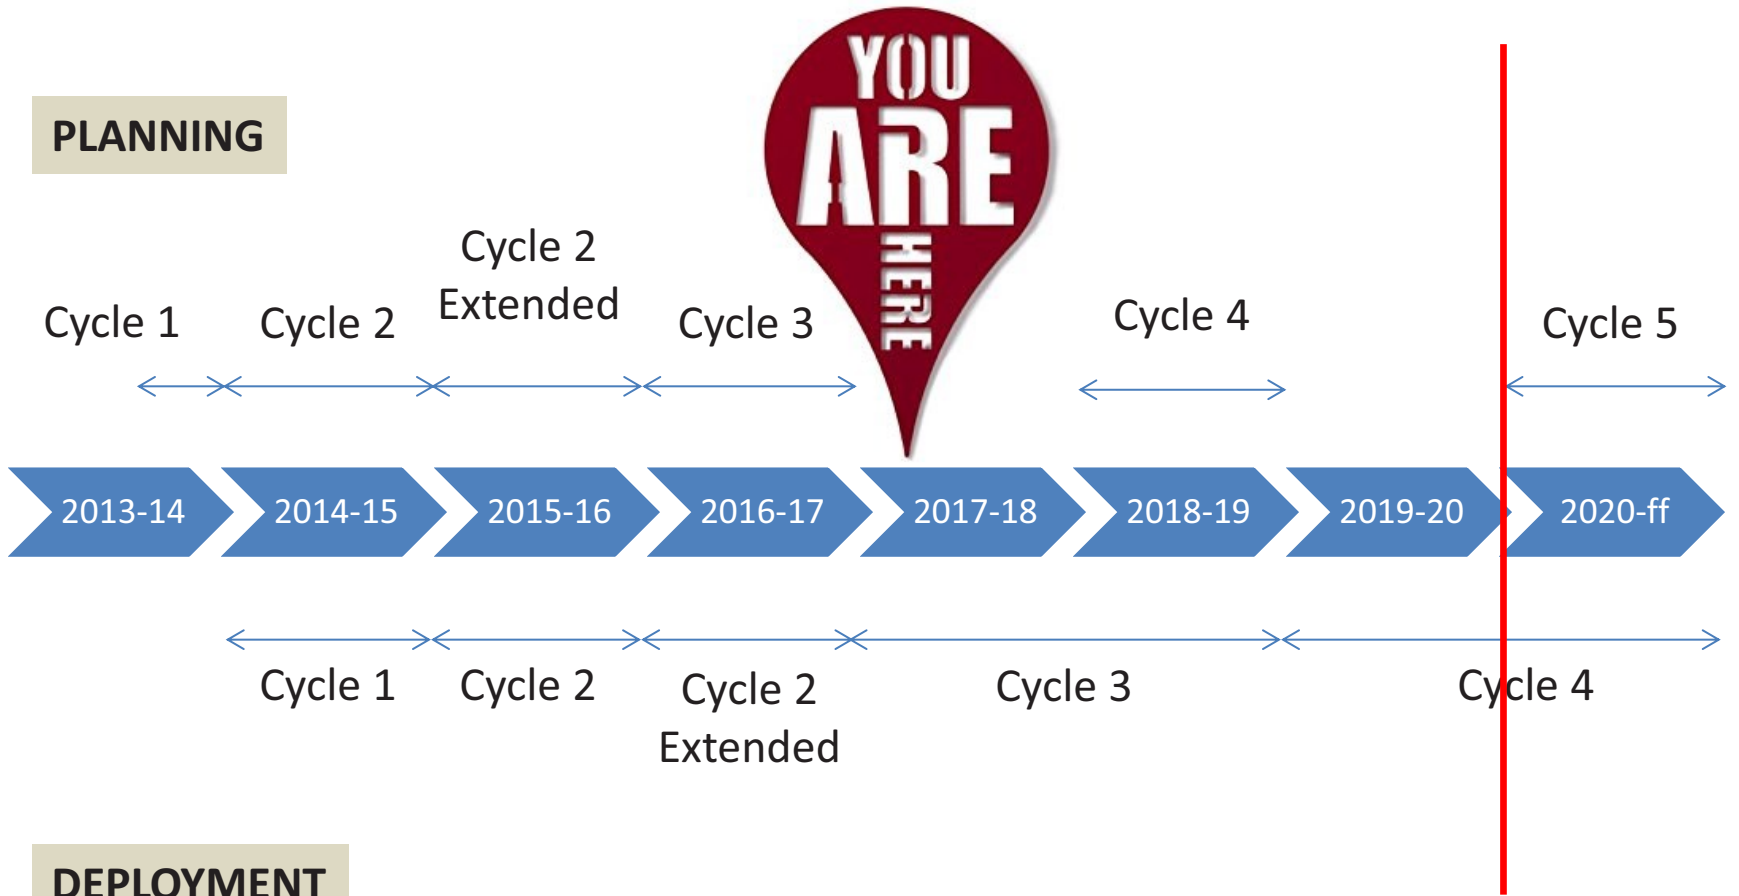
PLANNING

YOU ARE HERE

Cycle 1

Cycle 2

Cycle 2 Extended

Cycle 3

Cycle 4

Cycle 5

2013-14

2014-15

2015-16

2016-17

2017-18

2018-19

2019-20

2020-ff

Cycle 1

Cycle 2

Cycle 2 Extended

Cycle 3

Cycle 4

DEPLOYMENT